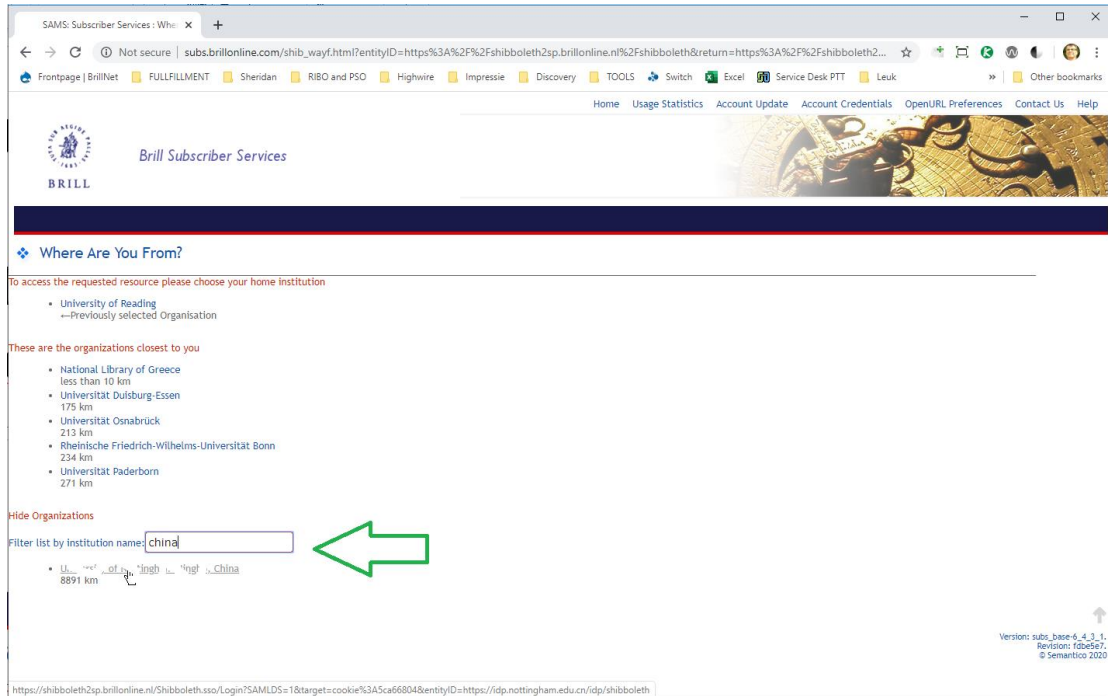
SAMS: Subscriber Services : Whe ×

+

Not secure | subs.brillonline.com/shib_wayf.html?entityID=https%3A%2F%2Fshibboleth2sp.brillonline.nl%2Fshibboleth&return=https%3A%2F%2Fshibboleth2...

Frontpage | BrillNet FULLFILLMENT Sheridan RIBO and PSO Highwire Impressie Discovery TOOLS Switch Excel Service Desk PTT Leuk » Other bookmarks

Home Usage Statistics Account Update Account Credentials OpenURL Preferences Contact Us Help

BRILL

Brill Subscriber Services

Where Are You From?

To access the requested resource please choose your home institution

- University of Reading
←Previously selected Organisation

These are the organizations closest to you

- National Library of Greece
less than 10 km
- Universität Duisburg-Essen
175 km
- Universität Osnabrück
213 km
- Rheinische Friedrich-Wilhelms-Universität Bonn
234 km
- Universität Paderborn
271 km

Hide Organizations

Filter list by institution name: china

- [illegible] China
8891 km

Version: subs_base-6_4_3_1.
Revision: fdbe5e7.
© Semantico 2020

https://shibboleth2sp.brillonline.nl/Shibboleth.sso/Login?SAMLDS=1&target=cookie%3A5ca66804&entityID=https://idp.nottingham.edu.cn/idp/shibboleth